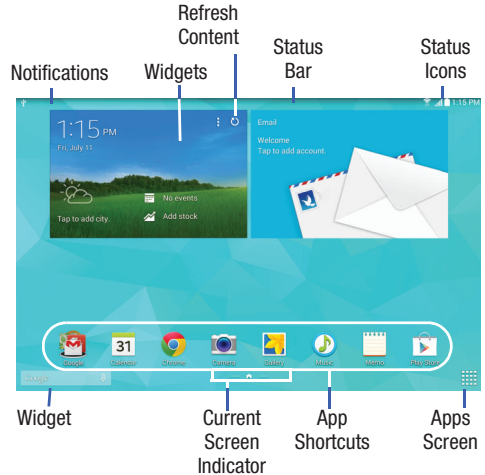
Refresh Content

Notifications

Widgets

Status Bar

Status Icons

1:15 PM

1:15 PM

Fri, July 11

Tap to add city.

No events

Add stock

Email

Welcome

Tap to add account.

Google

31

Calendar

Chrome

Camera

Gallery

Music

Memo

Play Store

Google

Widget

Current Screen Indicator

App Shortcuts

Apps Screen